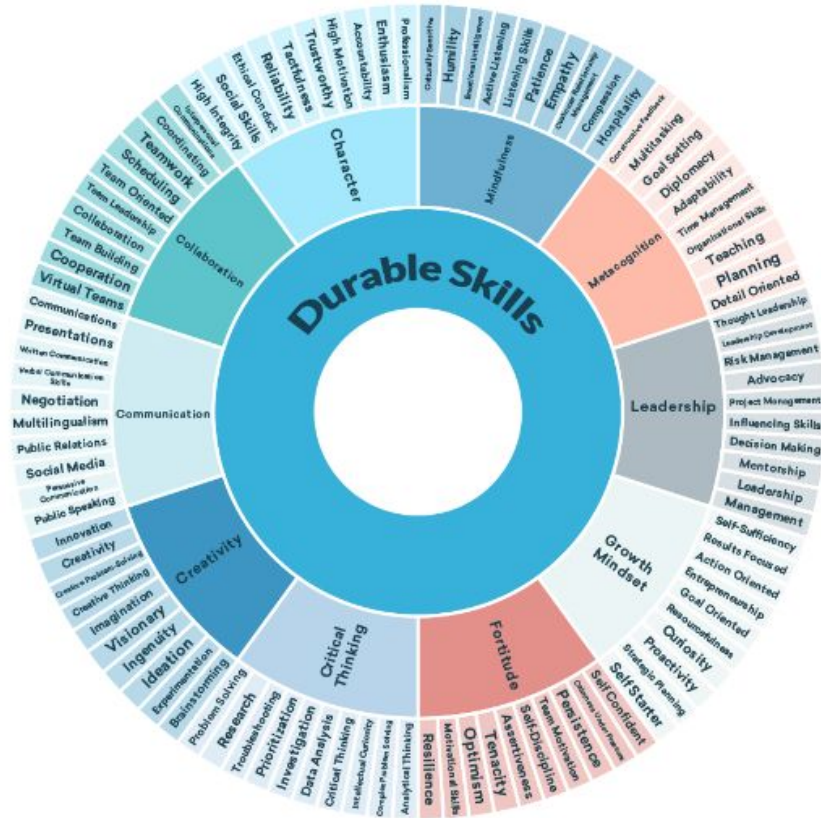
Durable Skills

Character
Professionalism
Enthusiasm
Accountability
High Motivation
Trustworthy
Tactfulness
Reliability
Ethical Conduct
Social Skills
High Integrity
Interpersonal Communication

Mindfulness
Culturally Sensitive
Humility
Social/Emotional Intelligence
Active Listening
Listening Skills
Patience
Empathy
Customer Relationship Management
Compassion
Hospitality

Metacognition
Constructive Feedback
Multitasking
Goal Setting
Diplomacy
Adaptability
Time Management
Organizational Skills
Teaching
Planning
Detail Oriented

Leadership
Thought Leadership
Leadership Development
Risk Management
Advocacy
Project Management
Influencing Skills
Decision Making
Mentorship
Leadership
Management

Growth Mindset
Self-Sufficiency
Results Focused
Action Oriented
Entrepreneurship
Goal Oriented
Resourcefulness
Curiosity
Proactivity
Strategic Planning
Self Starter
Self Confident

Fortitude
Calmness Under Pressure
Persistence
Team Motivation
Self-Discipline
Assertiveness
Tenacity
Optimism
Motivational Skills
Resilience

Critical Thinking
Analytical Thinking
Complex Problem Solving
Intellectual Curiosity
Critical Thinking
Data Analysis
Investigation
Prioritization
Troubleshooting
Research
Problem Solving

Creativity
Brainstorming
Experimentation
Ideation
Ingenuity
Visionary
Imagination
Creative Thinking
Creative Problem-Solving
Creativity
Innovation

Communication
Public Speaking
Persuasive Communication
Social Media
Public Relations
Multilingualism
Negotiation
Verbal Communication Skills
Written Communication
Presentations
Communications

Collaboration
Virtual Teams
Cooperation
Team Building
Collaboration
Team Leadership
Team Oriented
Scheduling
Teamwork
Coordinating